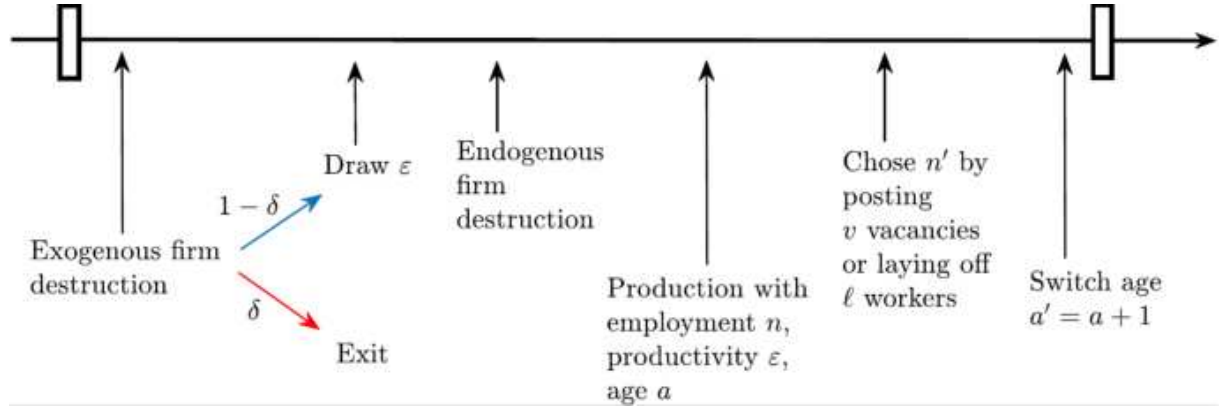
Exogenous firm destruction

$1-\delta$

Draw $\varepsilon$

$\delta$

Exit

Endogenous firm destruction

Production with employment $n$, productivity $\varepsilon$, age $a$

Chose $n'$ by posting $v$ vacancies or laying off $\ell$ workers

Switch age $a' = a + 1$